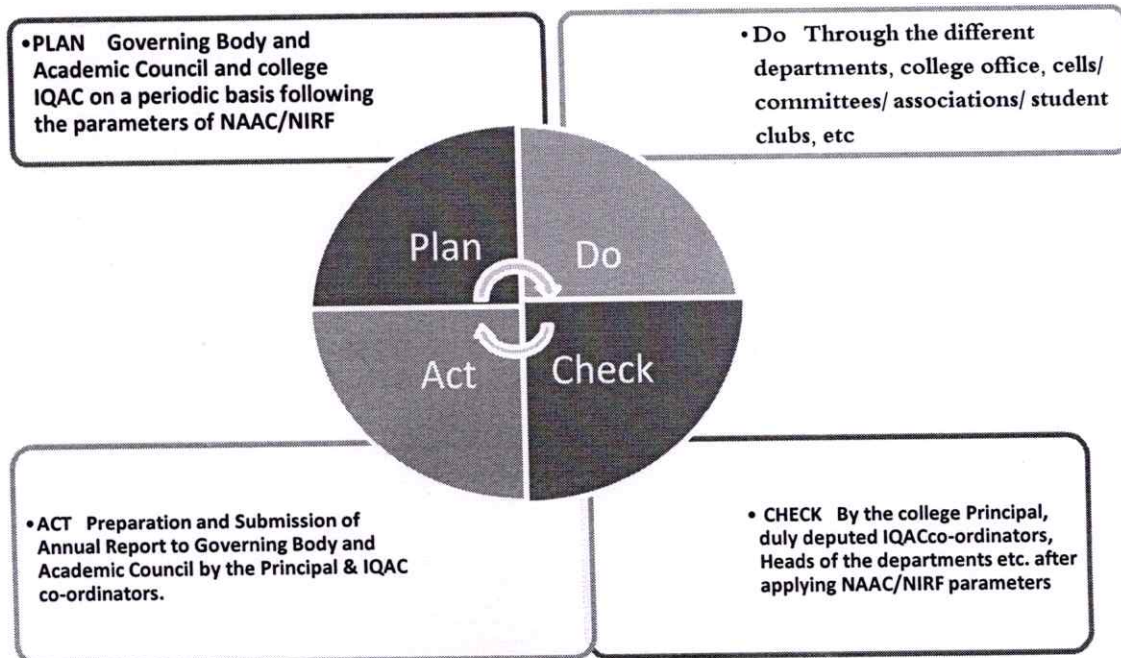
• PLAN Governing Body and Academic Council and college IQAC on a periodic basis following the parameters of NAAC/NIRF

• Do Through the different departments, college office, cells/ committees/ associations/ student clubs, etc

Plan

Do

Act

Check

• ACT Preparation and Submission of Annual Report to Governing Body and Academic Council by the Principal & IQAC co-ordinators.

• CHECK By the college Principal, duly deputed IQACco-ordinators, Heads of the departments etc. after applying NAAC/NIRF parameters